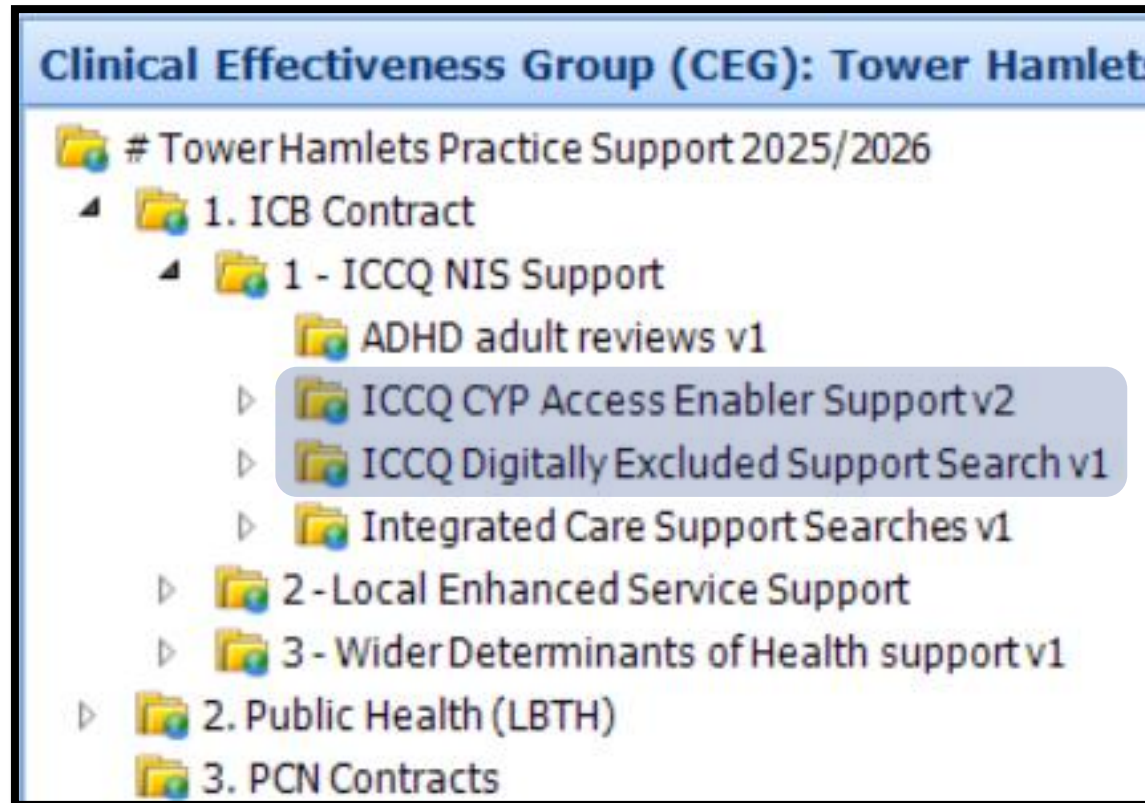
Clinical Effectiveness Group (CEG): Tower Hamlets

# Tower Hamlets Practice Support 2025/2026

1. ICB Contract

1 - ICCQ NIS Support

ADHD adult reviews v1

ICCQ CYP Access Enabler Support v2

ICCQ Digitally Excluded Support Search v1

Integrated Care Support Searches v1

2 - Local Enhanced Service Support

3 - Wider Determinants of Health support v1

2. Public Health (LBTH)

3. PCN Contracts